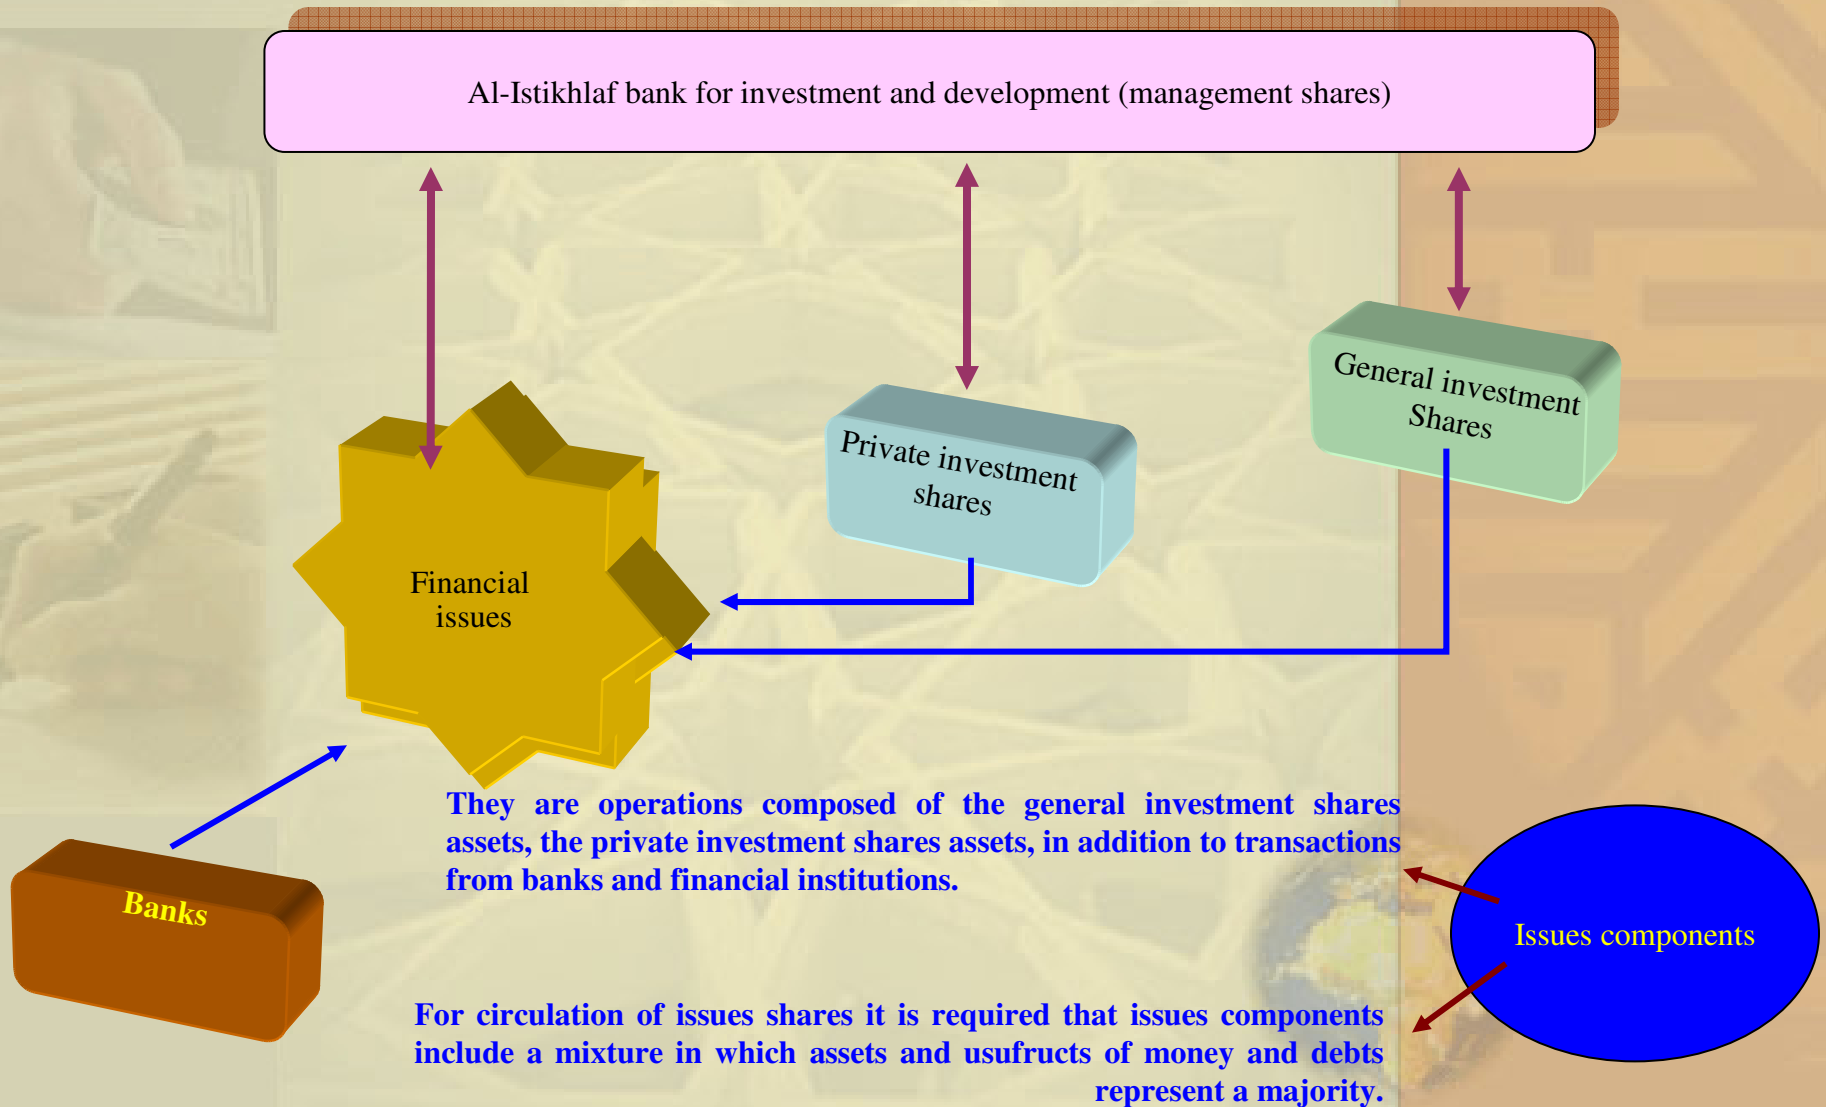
Al-Istikhlaf bank for investment and development (management shares)

Financial issues

Private investment shares

General investment Shares

Banks

They are operations composed of the general investment shares assets, the private investment shares assets, in addition to transactions from banks and financial institutions.

Issues components

For circulation of issues shares it is required that issues components include a mixture in which assets and usufructs of money and debts represent a majority.